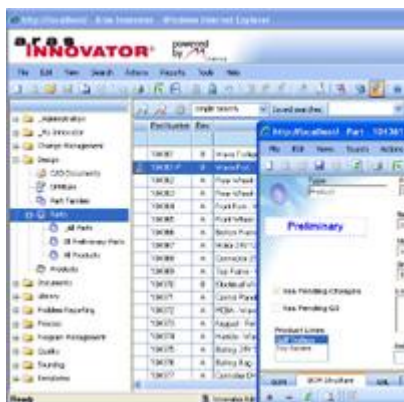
http://localhost - Aras Innovator - Windows Internet Explorer

aras INNOVATOR powered by

File Edit View Search Actions Reports Tools Help

Simple Search | Saved searches

Administration
My Innovator
Change Management
Design
CAD Documents
Configurations
Part Families
Parts
All Parts
All Preliminary Parts
All Products
Products
Documents
Library
Problem Reporting
Process
Program Management
Quality
Sourcing
Templates

Part Number | Rev
104301 | A | Wave Pul
104317 | A | Wave Pul
104302 | A
104303 | A | Rear Wheel
104304 | A | Front Run
104305 | A | Front Wheel
104306 | A | Bottom Pu
104307 | A | Motor 24
104308 | A | Connector 2
104309 | A | Top Frame
104310 | A | Clockwise W
104311 | A | Control Pan
104312 | A | PCBA
104313 | A | Keypad
104314 | A | Holder
104315 | A | Battery
104316 | A | Battery
104317 | A | Controller

http://localhost/ - Part 104301
File Edit View Reports Actions

Type
Product

Preliminary

Has Pending Changes
Has Pending ECN

Product Lines
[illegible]
Toy Scooter

BOM | BOM Structure | AML

Ready